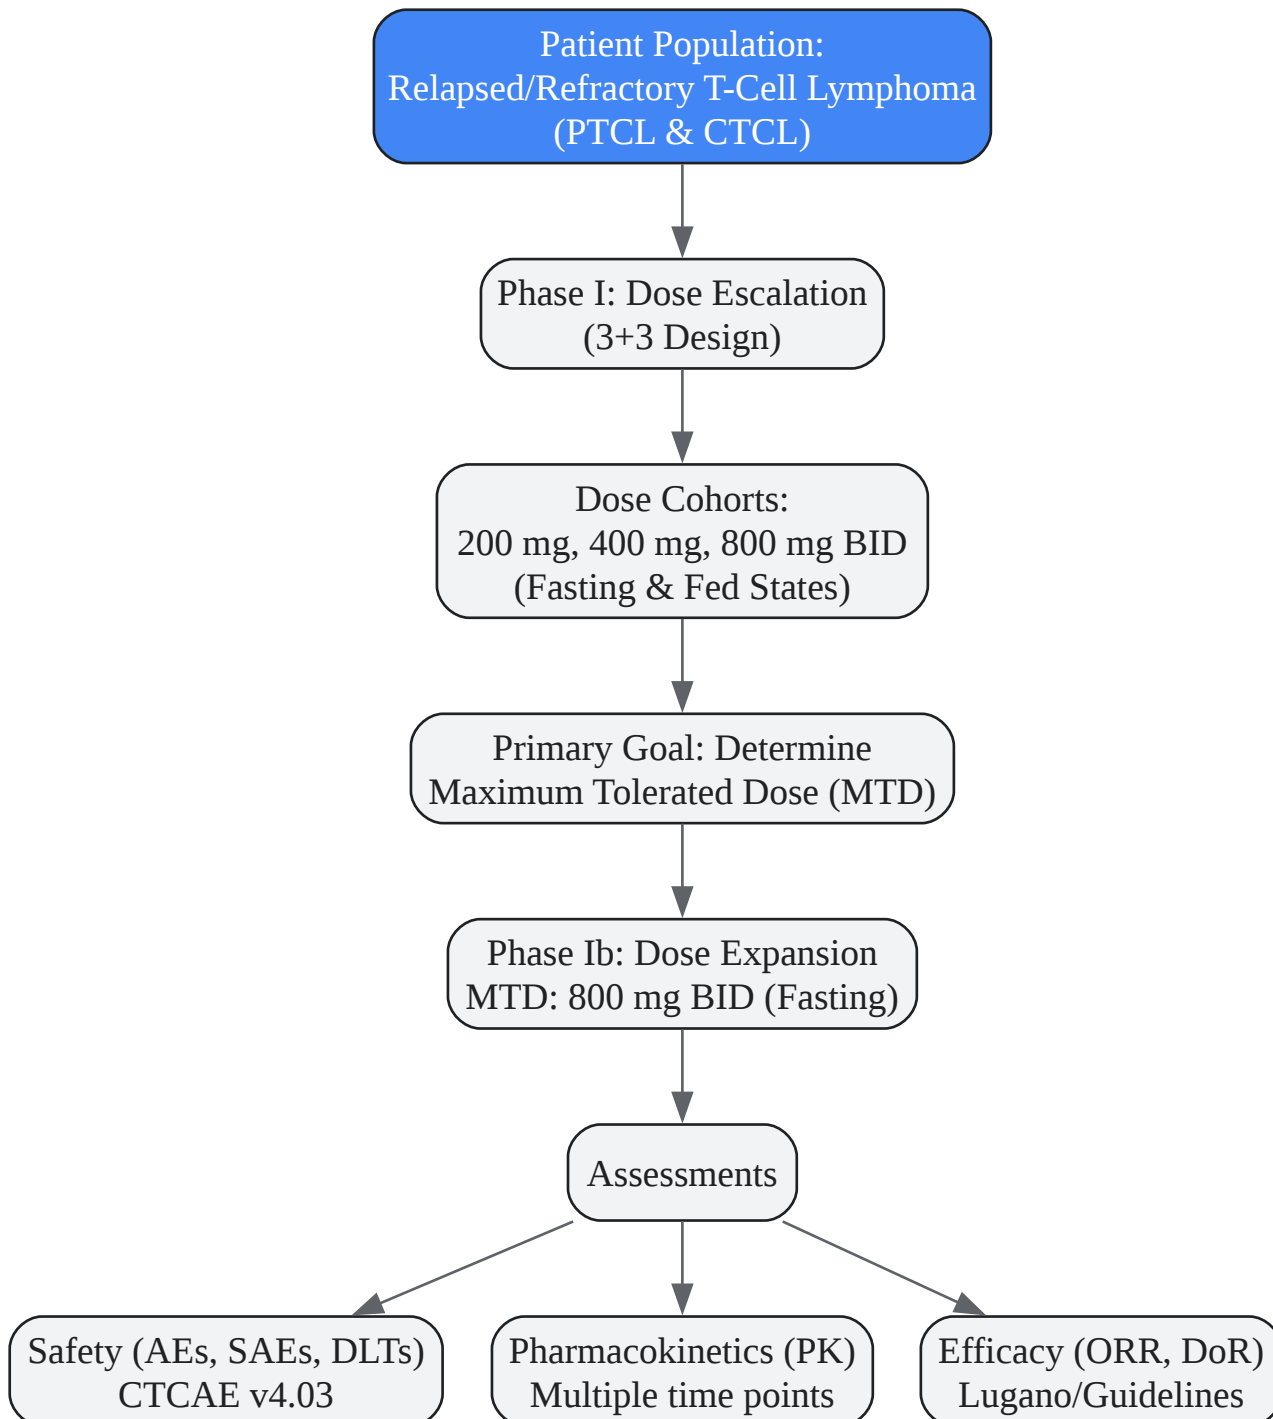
Patient Population:
Relapsed/Refractory T-Cell Lymphoma
(PTCL & CTCL)

Phase I: Dose Escalation
(3+3 Design)

Dose Cohorts:
200 mg, 400 mg, 800 mg BID
(Fasting & Fed States)

Primary Goal: Determine
Maximum Tolerated Dose (MTD)

Phase Ib: Dose Expansion
MTD: 800 mg BID (Fasting)

Assessments

Safety (AEs, SAEs, DLTs)
CTCAE v4.03

Pharmacokinetics (PK)
Multiple time points

Efficacy (ORR, DoR)
Lugano/Guidelines